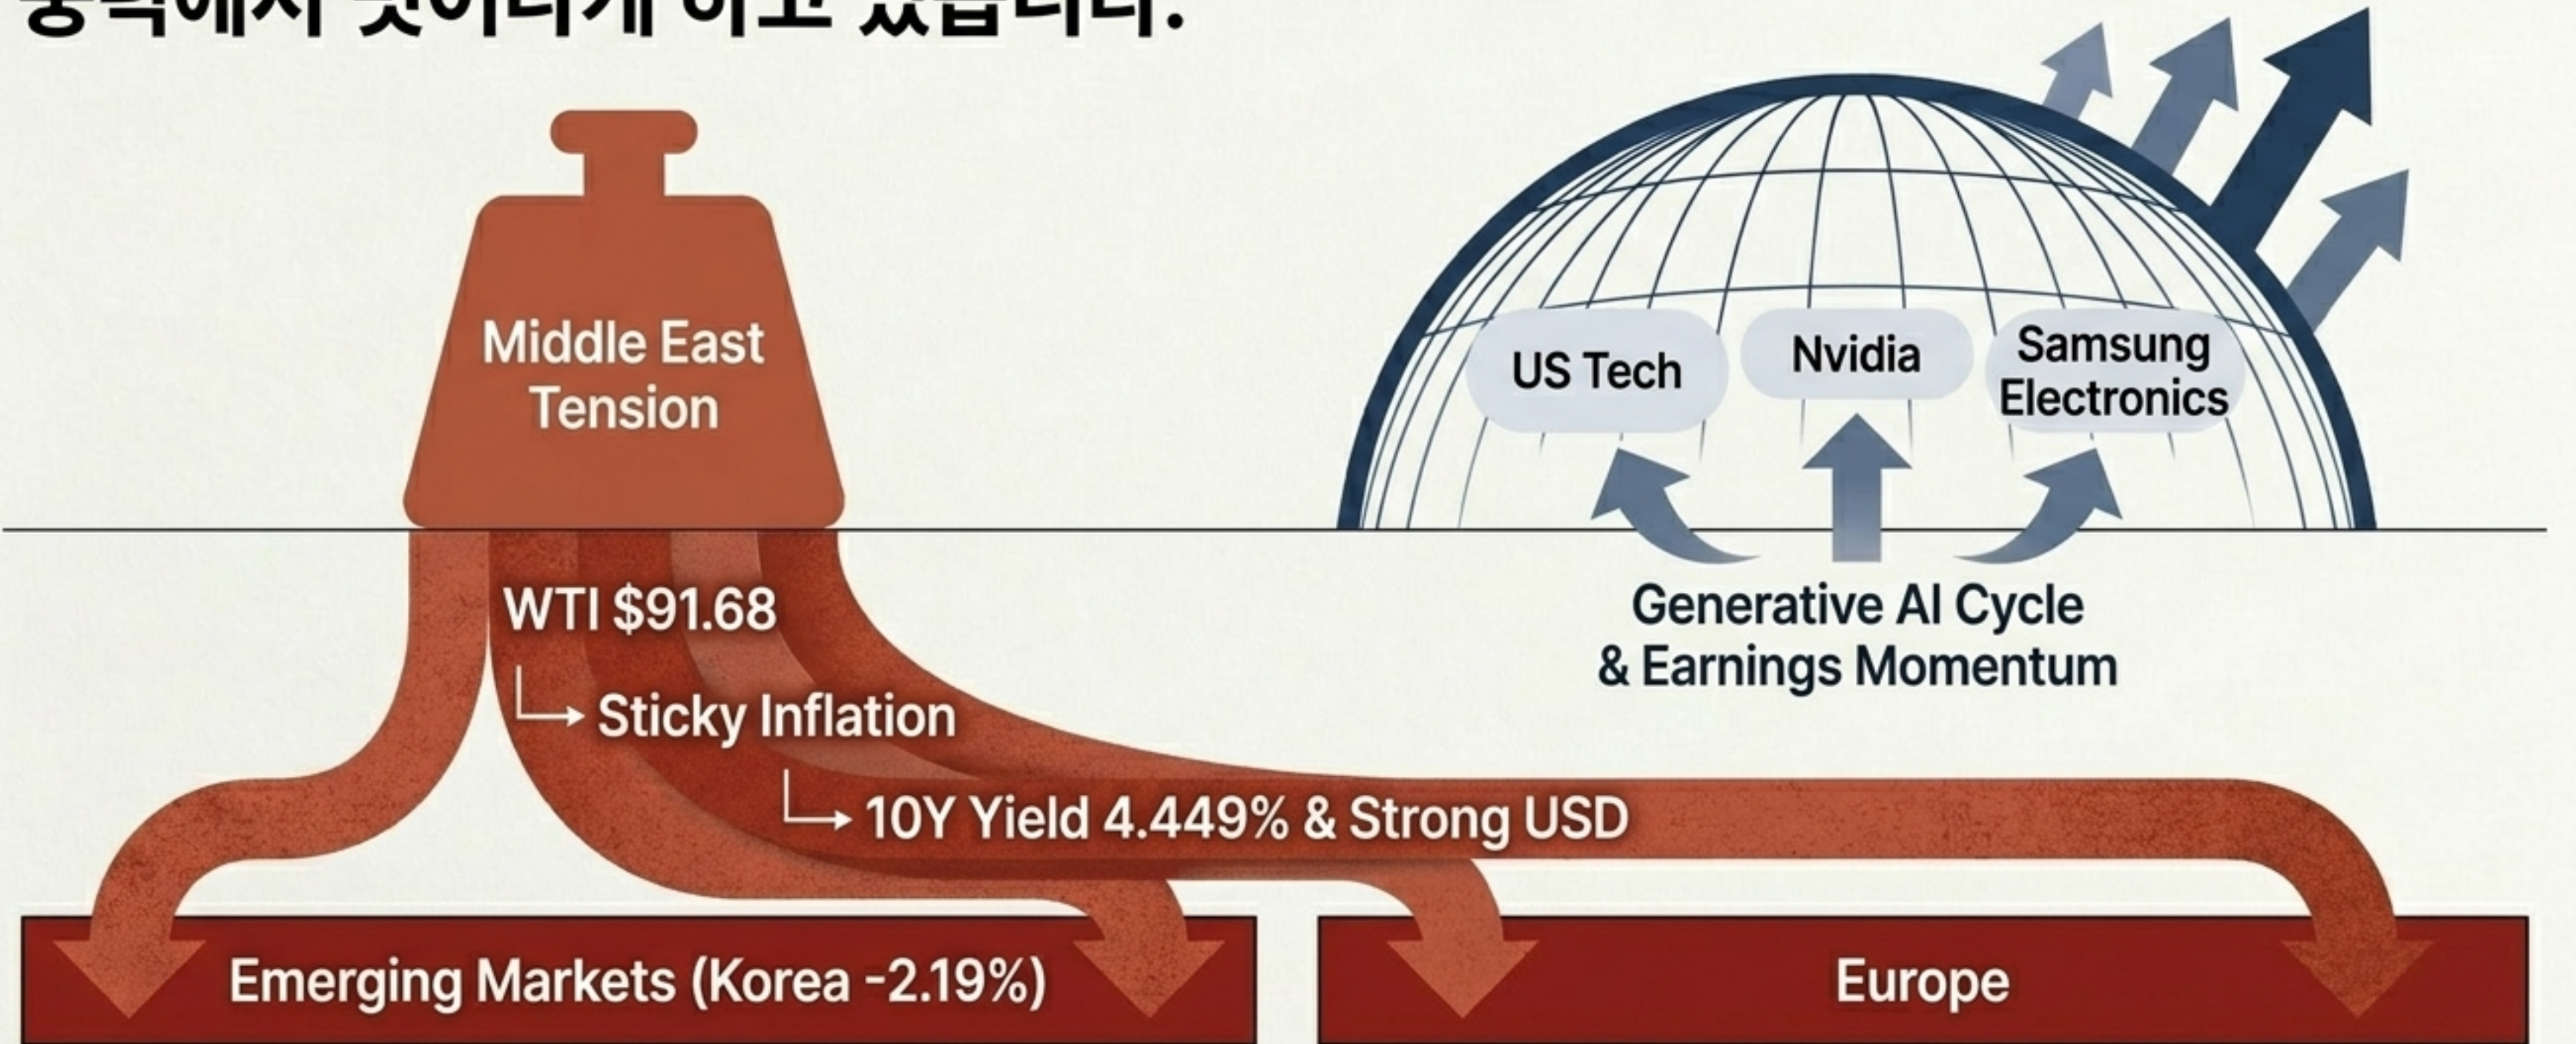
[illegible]

Middle East Tension

WTI $91.68

Sticky Inflation

10Y Yield 4.449% & Strong USD

US Tech

Nvidia

Samsung Electronics

Generative AI Cycle & Earnings Momentum

Emerging Markets (Korea -2.19%)

Europe